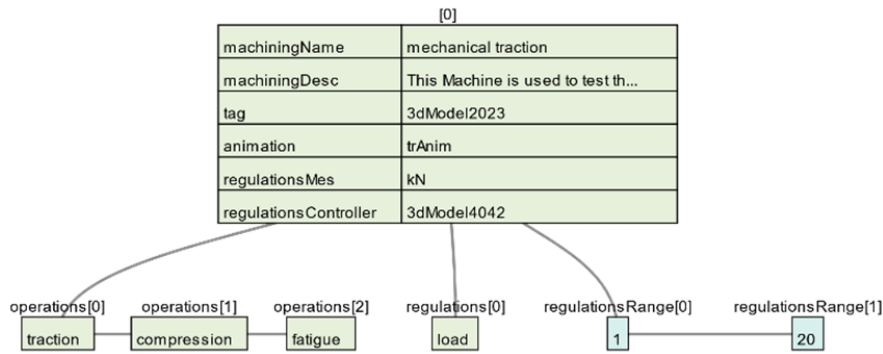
[0]

| machiningName | mechanical traction |
|---|---|
| machiningDesc | This Machine is used to test th... |
| tag | 3dModel2023 |
| animation | trAnim |
| regulationsMes | kN |
| regulationsController | 3dModel4042 |

operations[0]
traction

operations[1]
compression

operations[2]
fatigue

regulations[0]
load

regulationsRange[0]
1

regulationsRange[1]
20